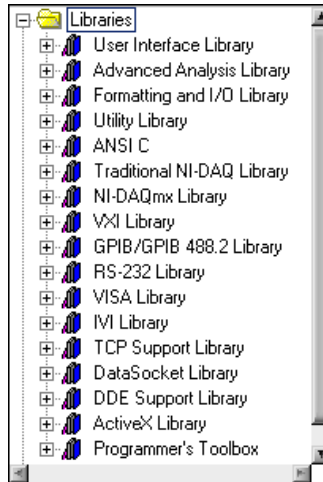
Libraries
User Interface Library
Advanced Analysis Library
Formatting and I/O Library
Utility Library
ANSI C
Traditional NI-DAQ Library
NI-DAQmx Library
VXI Library
GPIB/GPIB 488.2 Library
RS-232 Library
VISA Library
IVI Library
TCP Support Library
DataSocket Library
DDE Support Library
ActiveX Library
Programmer's Toolbox